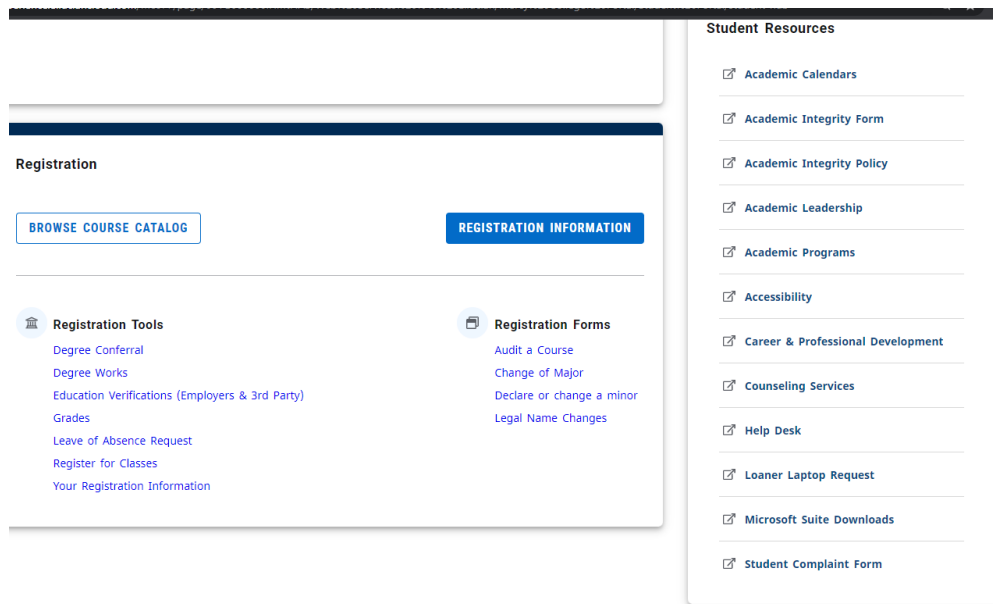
Registration

BROWSE COURSE CATALOG

REGISTRATION INFORMATION

Registration Tools
Degree Conferral
Degree Works
Education Verifications (Employers & 3rd Party)
Grades
Leave of Absence Request
Register for Classes
Your Registration Information

Registration Forms
Audit a Course
Change of Major
Declare or change a minor
Legal Name Changes

Student Resources
Academic Calendars
Academic Integrity Form
Academic Integrity Policy
Academic Leadership
Academic Programs
Accessibility
Career & Professional Development
Counseling Services
Help Desk
Loaner Laptop Request
Microsoft Suite Downloads
Student Complaint Form